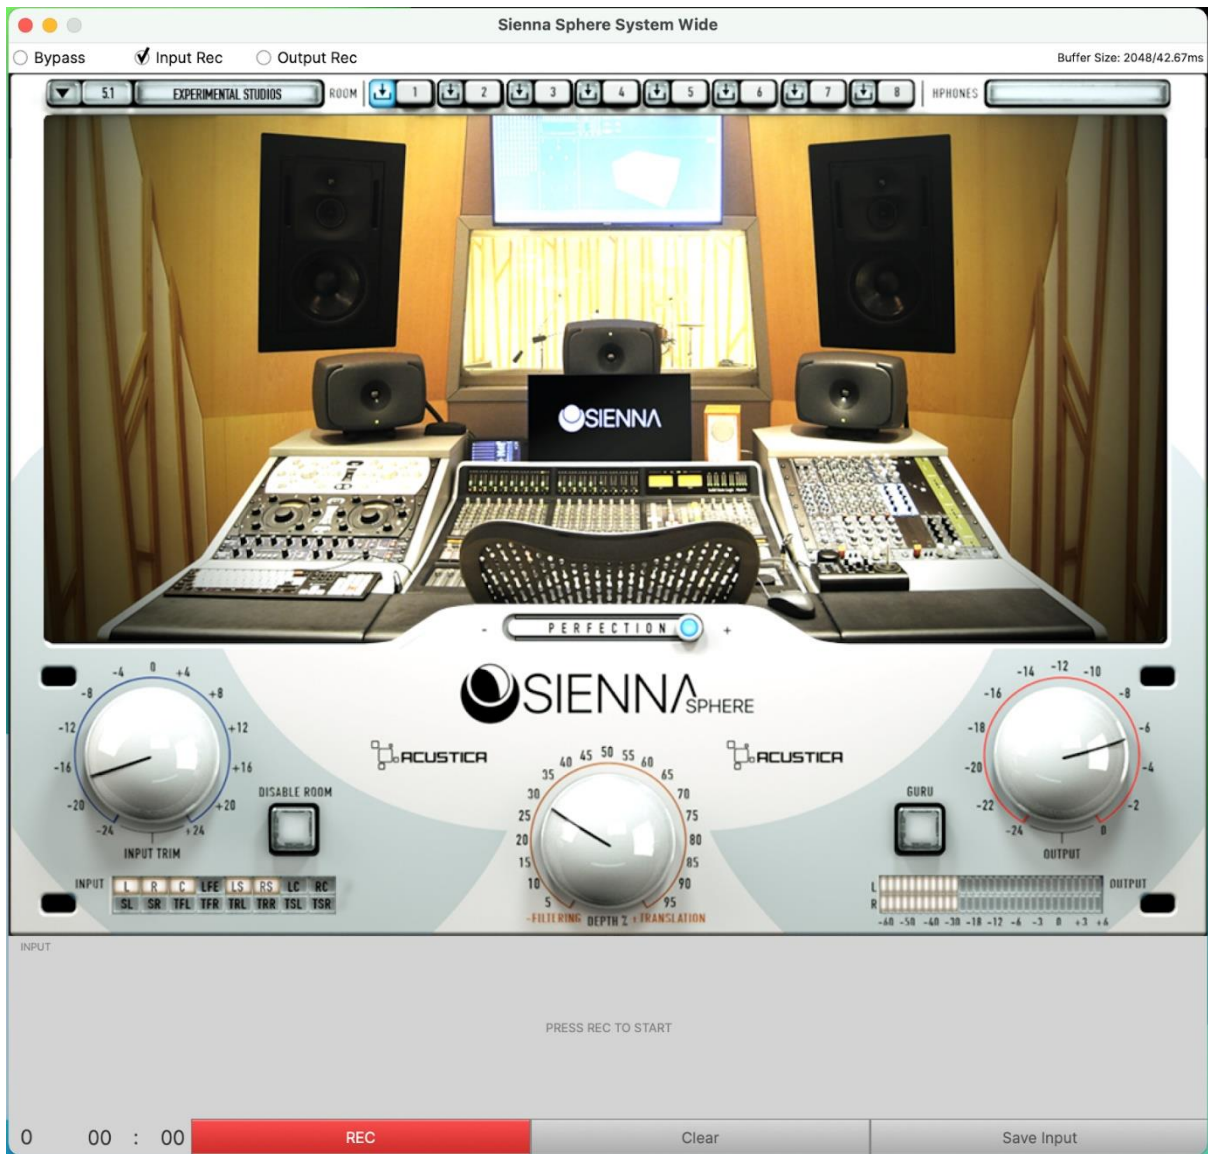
Sienna Sphere System Wide

Bypass
Input Rec
Output Rec
Buffer Size: 2048/42.67ms

5.1
EXPERIMENTAL STUDIOS
ROOM
1
2
3
4
5
6
7
8
HPHONES

SIENNA

-
PERFECTION
+

SIENNA SPHERE

-4 0 +4
-8 +8
-12 +12
-16 +16
-20 +20
-24 +24
INPUT TRIM

DISABLE ROOM

ACUSTICA

40 45 50 55 60
35 65
30 70
25 75
20 80
15 85
10 90
5 95
-FILTERING DEPTH % +TRANSLATION

ACUSTICA

GURU

-14 -12 -10
-16 -8
-18 -6
-20 -4
-22 -2
-24 0
OUTPUT

INPUT
L R C LFE LS RS LC RC
SL SR TFL TFR TRL TRR TSL TSR

L
R
OUTPUT
-60 -50 -40 -30 -18 -12 -6 -3 0 +3 +6

INPUT

PRESS REC TO START

0 00 : 00
REC
Clear
Save Input